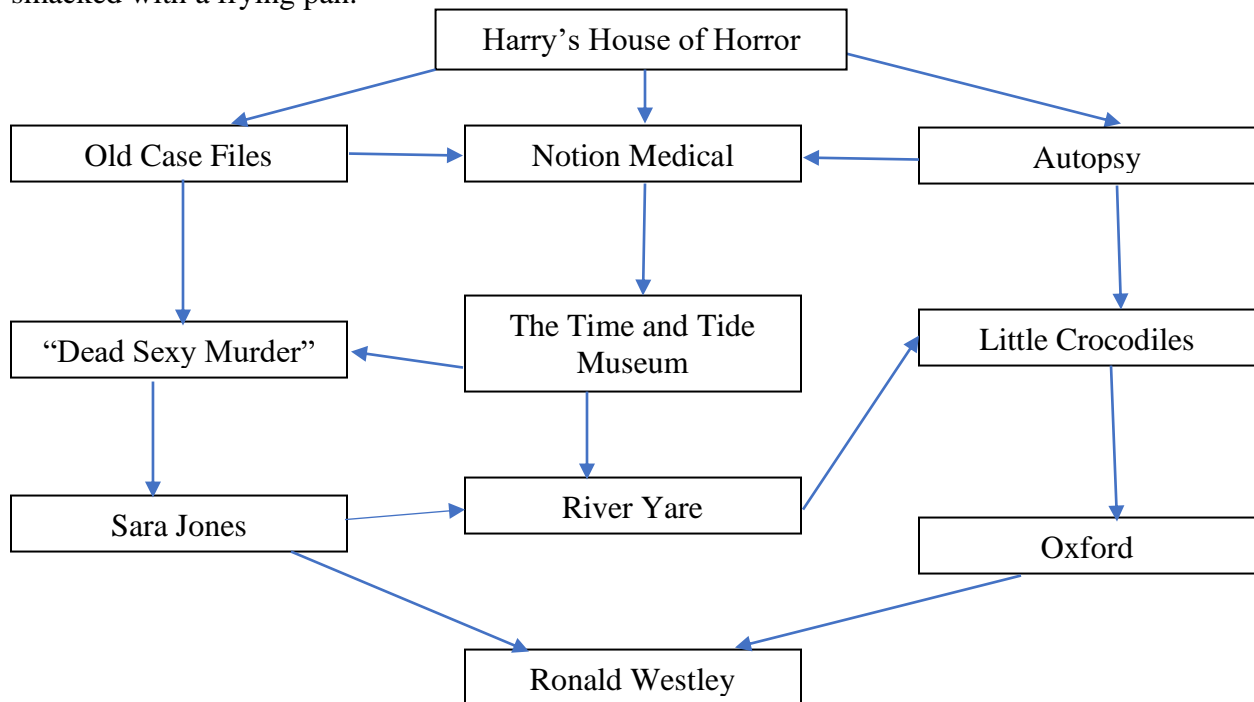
smacked with a frying pan.

Harry’s House of Horror

Old Case Files

Notion Medical

Autopsy

“Dead Sexy Murder”

The Time and Tide Museum

Little Crocodiles

Sara Jones

River Yare

Oxford

Ronald Westley